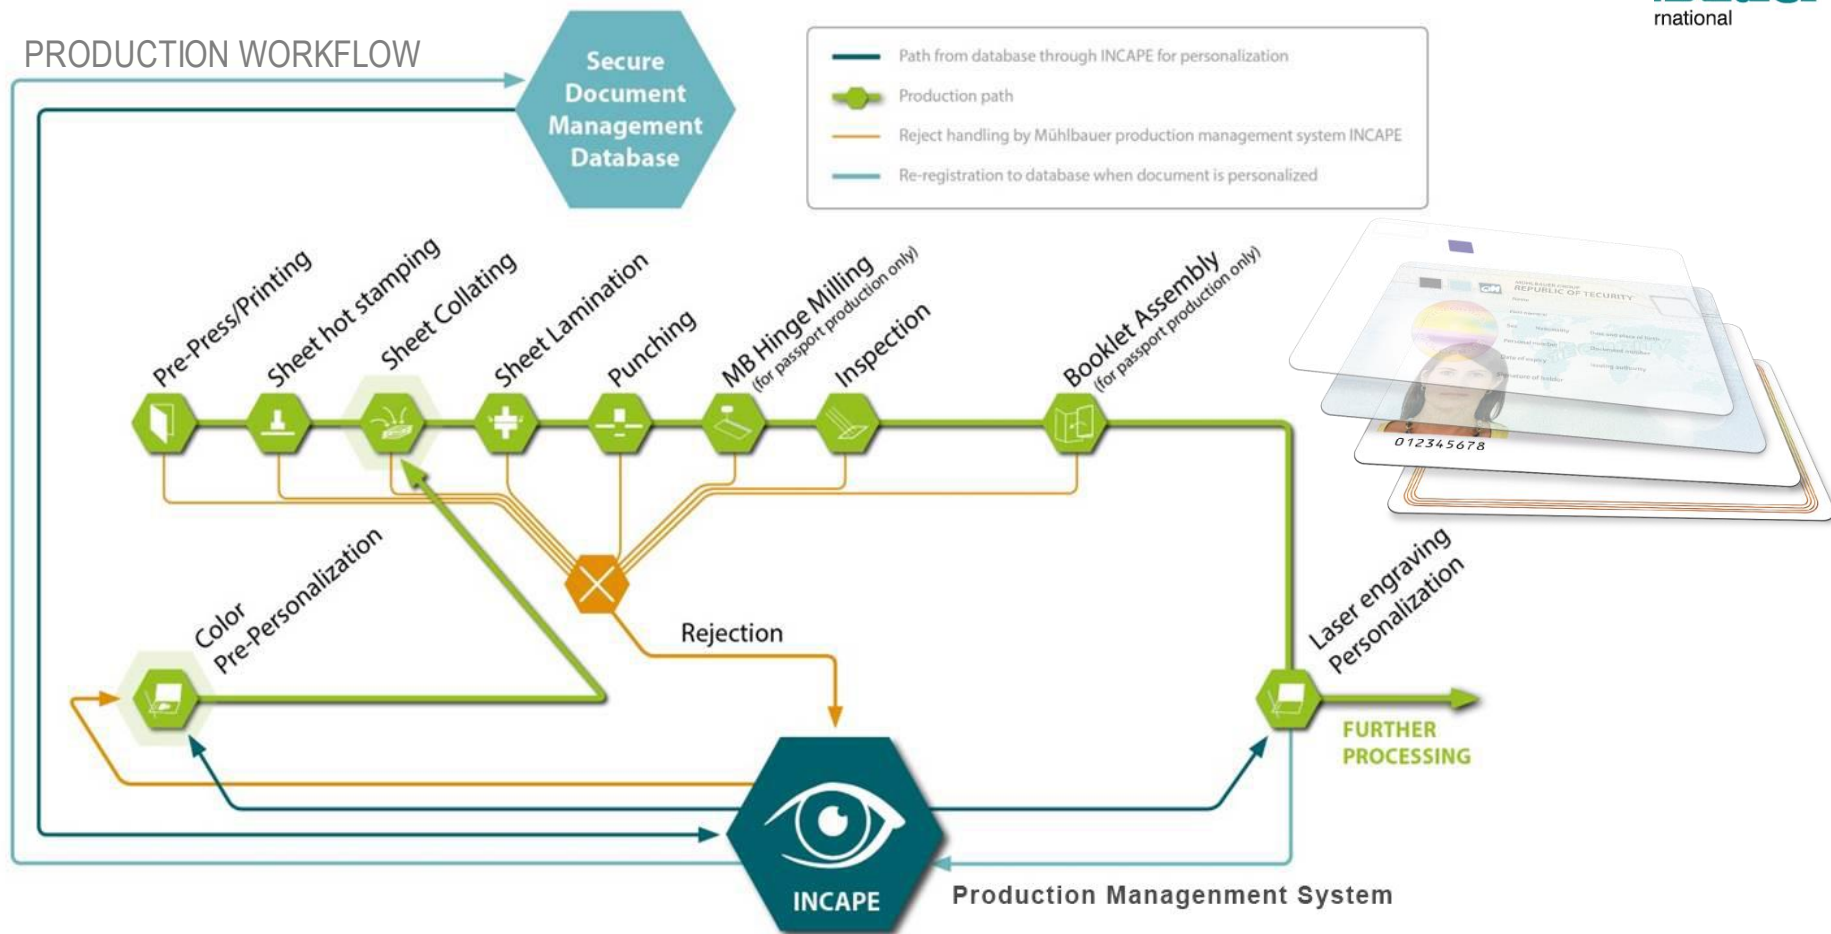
rnational

PRODUCTION WORKFLOW

Secure Document Management Database

Path from database through INCAPE for personalization
Production path
Reject handling by Mühlbauer production management system INCAPE
Re-registration to database when document is personalized

Pre-Press/Printing
Sheet hot stamping
Sheet Collating
Sheet Lamination
Punching
MB Hinge Milling (for passport production only)
Inspection
Booklet Assembly (for passport production only)

REPUBLIC OF TECURITY
0123456789

Color Pre-Personalization
Rejection
Laser engraving Personalization
FURTHER PROCESSING

INCAPE
Production Managenment System